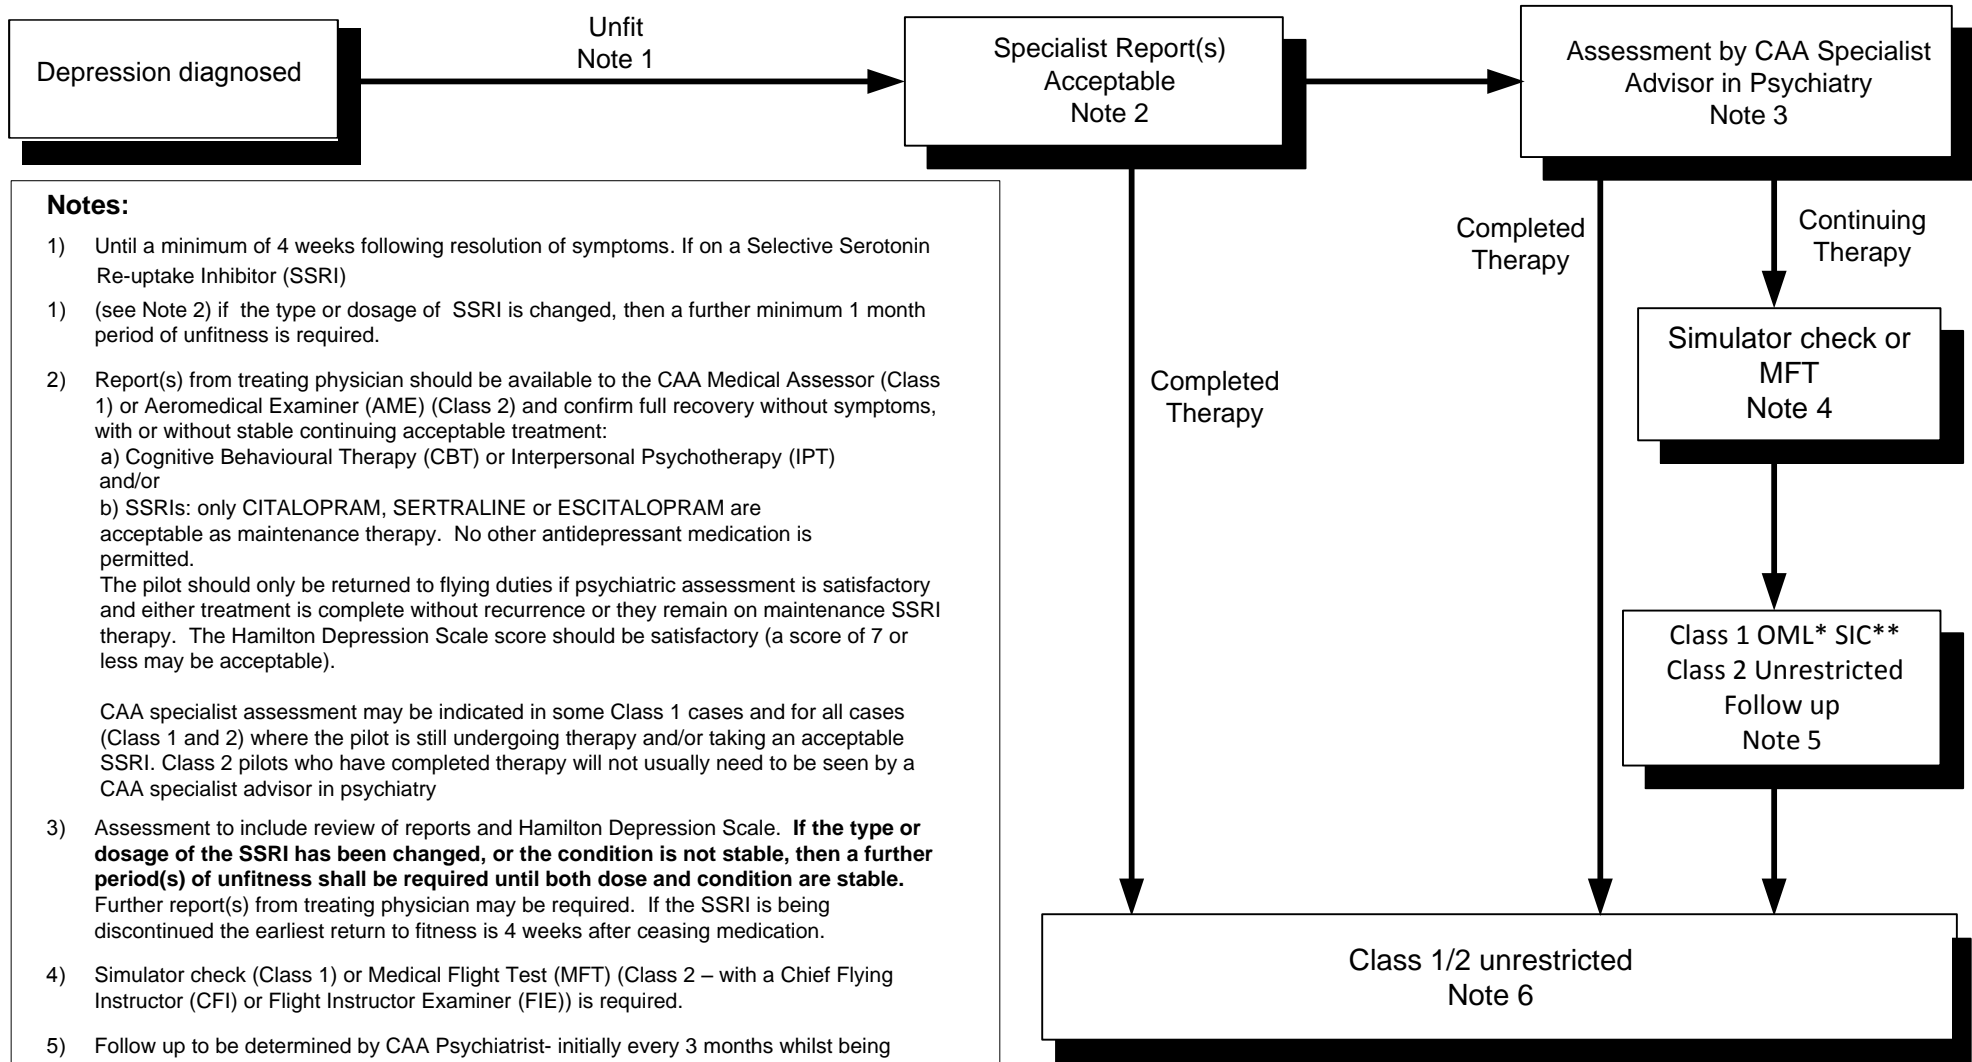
Depression diagnosed

Unfit
Note 1

Specialist Report(s)
Acceptable
Note 2

Assessment by CAA Specialist Advisor in Psychiatry
Note 3

Completed Therapy

Continuing Therapy

Simulator check or MFT
Note 4

Completed Therapy

Class 1 OML* SIC**
Class 2 Unrestricted
Follow up
Note 5

Class 1/2 unrestricted
Note 6

**Notes:**

1) Until a minimum of 4 weeks following resolution of symptoms. If on a Selective Serotonin Re-uptake Inhibitor (SSRI)

1) (see Note 2) if the type or dosage of SSRI is changed, then a further minimum 1 month period of unfitness is required.

2) Report(s) from treating physician should be available to the CAA Medical Assessor (Class 1) or Aeromedical Examiner (AME) (Class 2) and confirm full recovery without symptoms, with or without stable continuing acceptable treatment:
a) Cognitive Behavioural Therapy (CBT) or Interpersonal Psychotherapy (IPT)
and/or
b) SSRIs: only CITALOPRAM, SERTRALINE or ESCITALOPRAM are acceptable as maintenance therapy. No other antidepressant medication is permitted.
The pilot should only be returned to flying duties if psychiatric assessment is satisfactory and either treatment is complete without recurrence or they remain on maintenance SSRI therapy. The Hamilton Depression Scale score should be satisfactory (a score of 7 or less may be acceptable).

CAA specialist assessment may be indicated in some Class 1 cases and for all cases (Class 1 and 2) where the pilot is still undergoing therapy and/or taking an acceptable SSRI. Class 2 pilots who have completed therapy will not usually need to be seen by a CAA specialist advisor in psychiatry

3) Assessment to include review of reports and Hamilton Depression Scale. **If the type or dosage of the SSRI has been changed, or the condition is not stable, then a further period(s) of unfitness shall be required until both dose and condition are stable.** Further report(s) from treating physician may be required. If the SSRI is being discontinued the earliest return to fitness is 4 weeks after ceasing medication.

4) Simulator check (Class 1) or Medical Flight Test (MFT) (Class 2 – with a Chief Flying Instructor (CFI) or Flight Instructor Examiner (FIE)) is required.

5) Follow up to be determined by CAA Psychiatrist- initially every 3 months whilst being